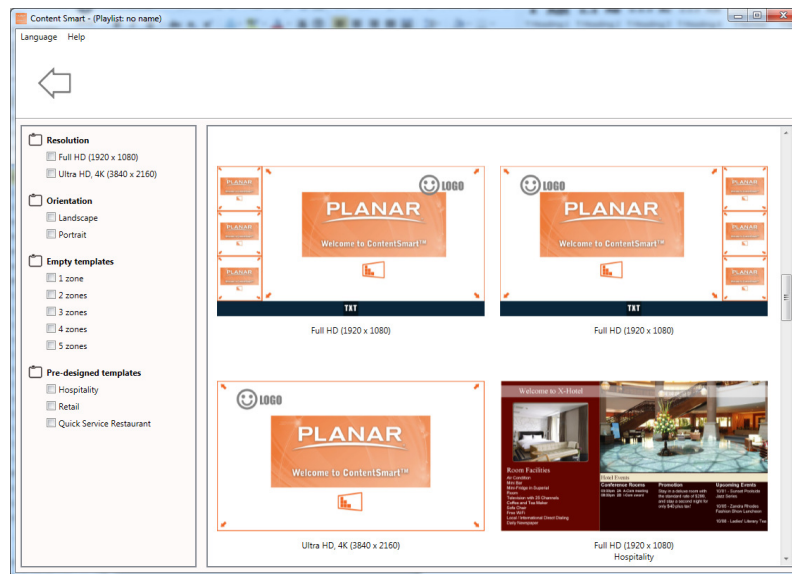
Content Smart - (Playlist: no name)

Language Help

Resolution
Full HD (1920 x 1080)
Ultra HD, 4K (3840 x 2160)

Orientation
Landscape
Portrait

Empty templates
1 zone
2 zones
3 zones
4 zones
5 zones

Pre-designed templates
Hospitality
Retail
Quick Service Restaurant

PLANAR PLANAR PLANAR LOGO
PLANAR
Welcome to ContentSmart™
TXT
Full HD (1920 x 1080)

LOGO PLANAR PLANAR PLANAR
PLANAR
Welcome to ContentSmart™
TXT
Full HD (1920 x 1080)

LOGO
PLANAR
Welcome to ContentSmart™
Ultra HD, 4K (3840 x 2160)

Welcome to X-Hotel
Room Facilities
Hotel Events
Conference Rooms
Promotion
Upcoming Events
Full HD (1920 x 1080)
Hospitality